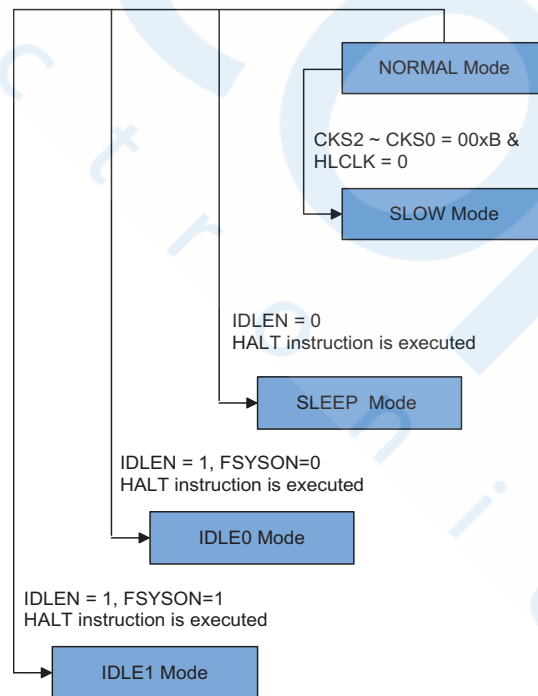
NORMAL Mode

CKS2 ~ CKS0 = 00xB & HLCLK = 0

SLOW Mode

IDLEN = 0
HALT instruction is executed

SLEEP Mode

IDLEN = 1, FSYSON=0
HALT instruction is executed

IDLE0 Mode

IDLEN = 1, FSYSON=1
HALT instruction is executed

IDLE1 Mode